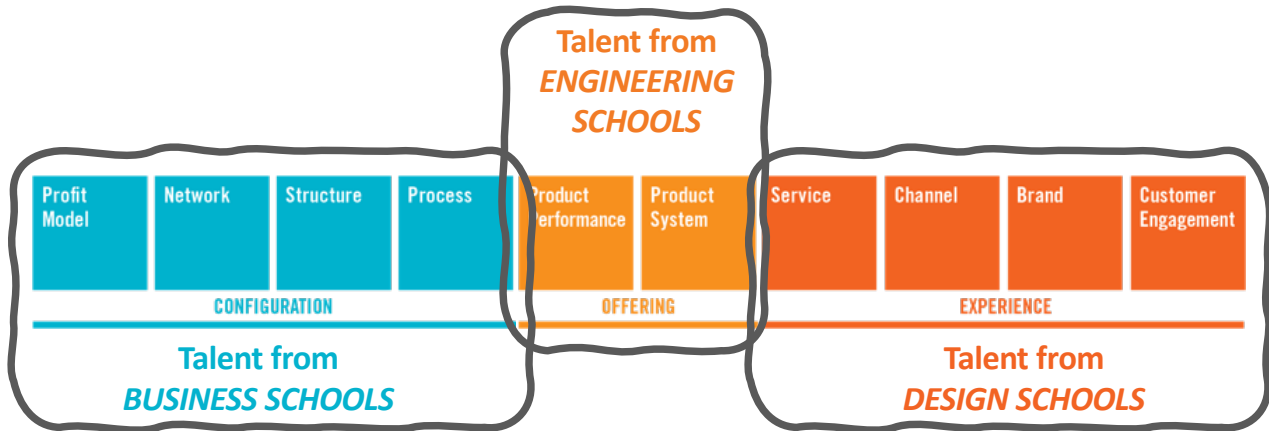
Talent from
ENGINEERING SCHOOLS

Profit Model

Network

Structure

Process

Product Performance

Product System

Service

Channel

Brand

Customer Engagement

CONFIGURATION

OFFERING

EXPERIENCE

Talent from
BUSINESS SCHOOLS

Talent from
DESIGN SCHOOLS